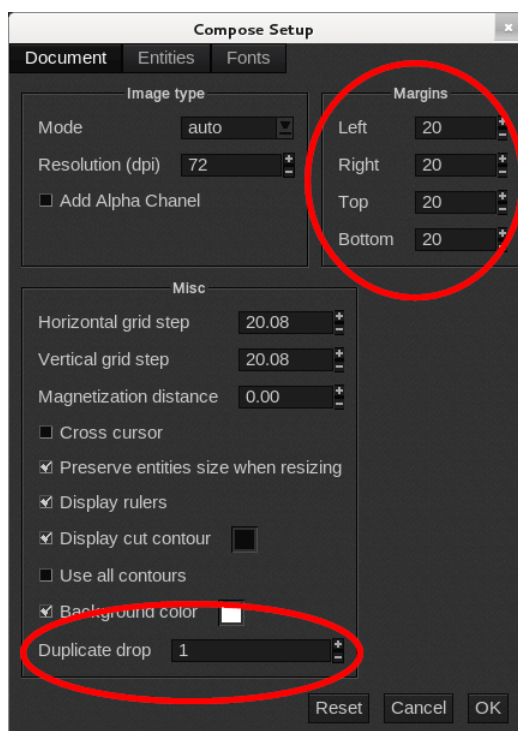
Compose Setup

Document | Entities | Fonts

Image type

Mode auto

Resolution (dpi) 72

Add Alpha Chanel

Margins

Left 20

Right 20

Top 20

Bottom 20

Misc

Horizontal grid step 20.08

Vertical grid step 20.08

Magnetization distance 0.00

Cross cursor

Preserve entities size when resizing

Display rulers

Display cut contour

Use all contours

Background color

Duplicate drop 1

Reset Cancel OK